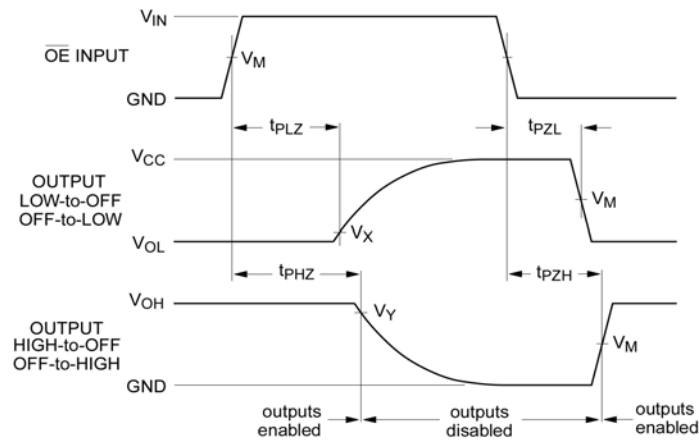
$V_{IN}$

$\overline{OE}$ INPUT

$V_M$

GND

$t_{PLZ}$

$t_{PZL}$

$V_{CC}$

OUTPUT LOW-to-OFF OFF-to-LOW

$V_M$

$V_{OL}$

$V_X$

$t_{PHZ}$

$t_{PZH}$

$V_{OH}$

OUTPUT HIGH-to-OFF OFF-to-HIGH

$V_Y$

$V_M$

GND

outputs enabled

outputs disabled

outputs enabled